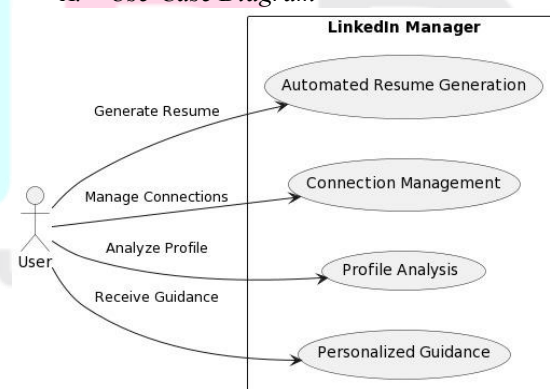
a. Use Case Diagram

LinkedIn Manager

Automated Resume Generation

Generate Resume

Connection Management

Manage Connections

User

Analyze Profile

Profile Analysis

Receive Guidance

Personalized Guidance